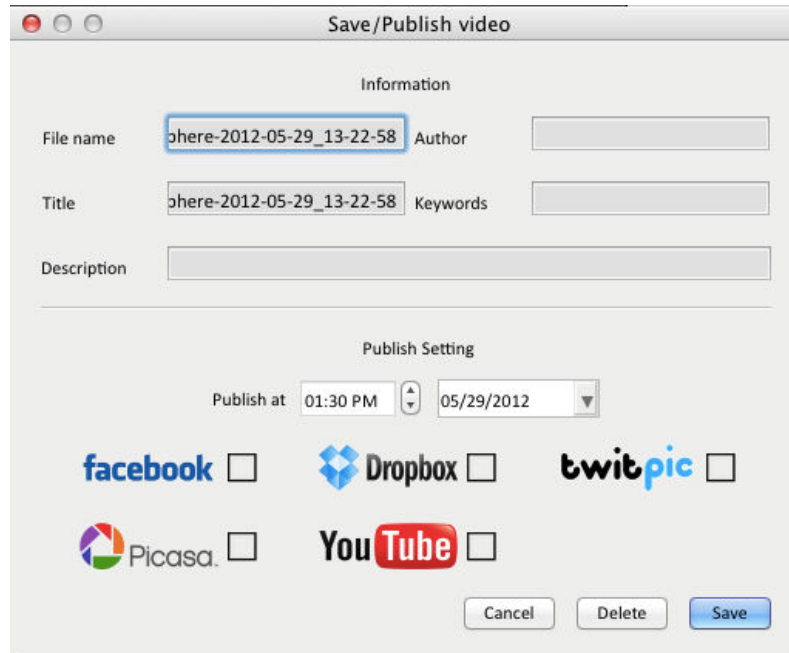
Save/Publish video

Information

File name phere-2012-05-29_13-22-58 Author

Title phere-2012-05-29_13-22-58 Keywords

Description

Publish Setting

Publish at 01:30 PM 05/29/2012

facebook

Dropbox

twitpic

Picasa.

YouTube

Cancel Delete Save